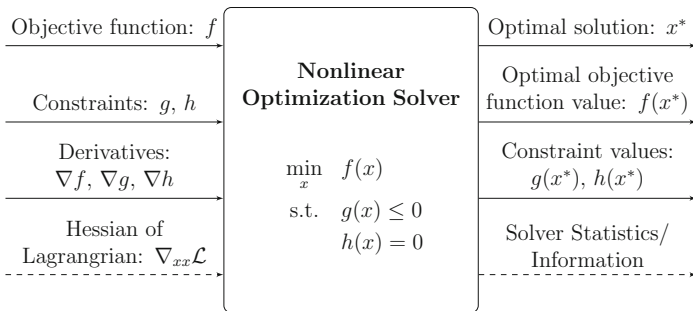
Objective function: $f$

Constraints: $g$, $h$

Derivatives: $\nabla f$, $\nabla g$, $\nabla h$

Hessian of Lagrangrian: $\nabla_{xx}\mathcal{L}$

**Nonlinear Optimization Solver**

$\min_{x} \quad f(x)$
s.t. $\quad g(x) \leq 0$
$\quad h(x) = 0$

Optimal solution: $x^*$

Optimal objective function value: $f(x^*)$

Constraint values: $g(x^*)$, $h(x^*)$

Solver Statistics/ Information